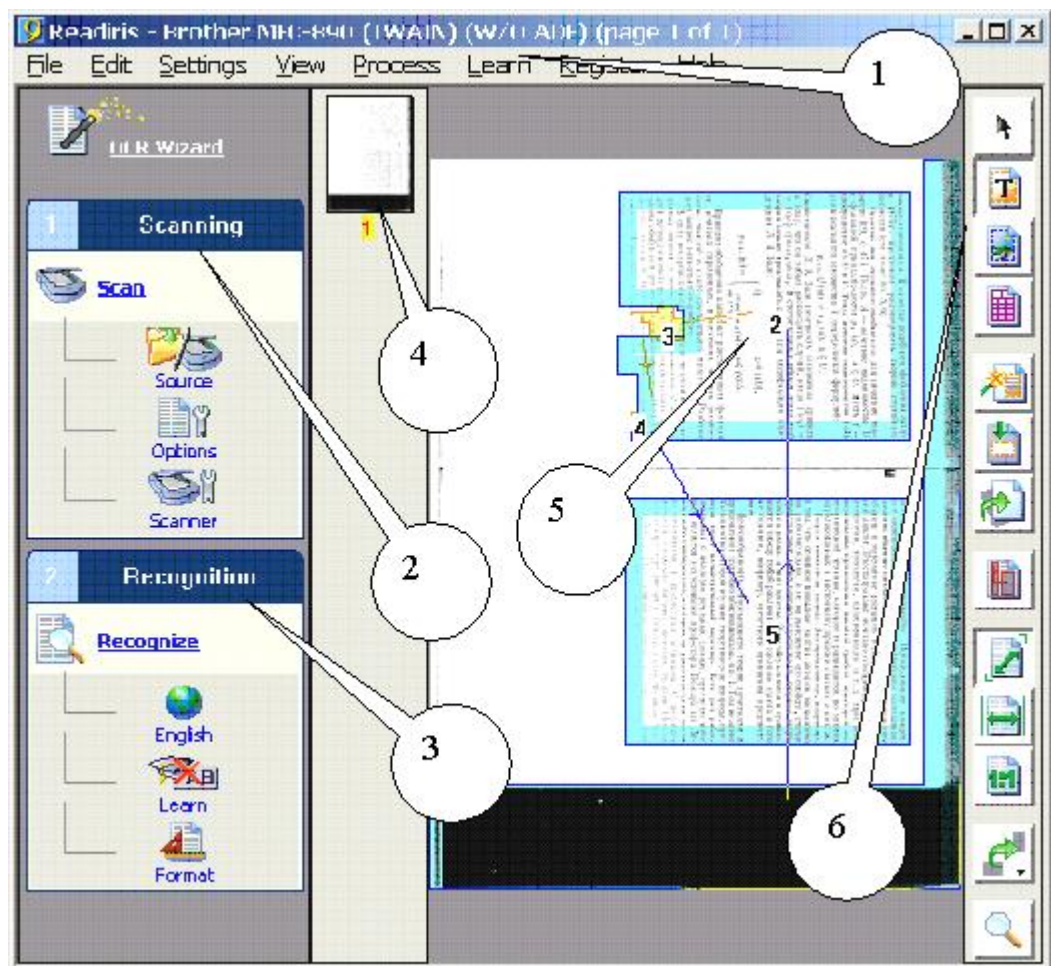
Readiris - Brother MFC-890 (TWAIN) (W/O ADF) (page 1 of 1)

File Edit Settings View Process Learn Regis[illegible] Help

1

OCR Wizard

1 Scanning

Scan

Source

Options

Scanner

2 Recognition

Recognize

English

Learn

Format

1

4

2

3

3

2

4

5

5

6